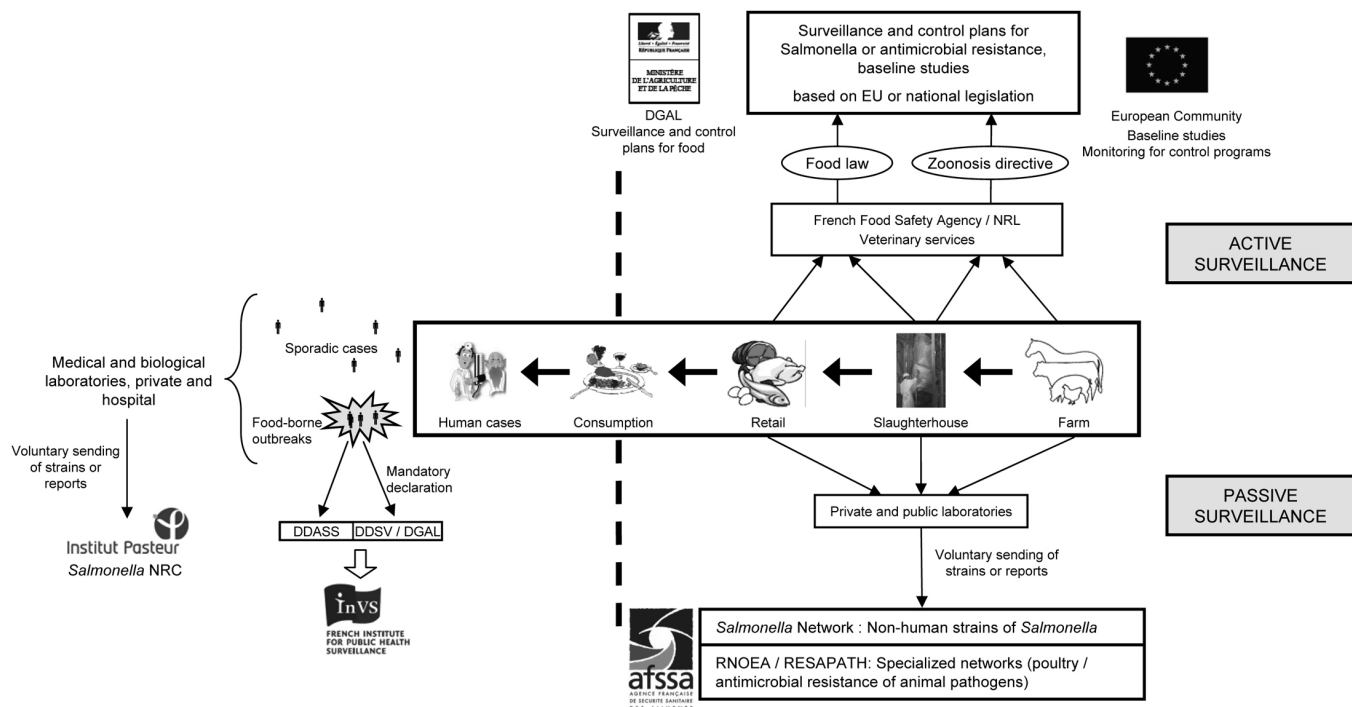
Liberté • Égalité • Fraternité
RÉPUBLIQUE FRANÇAISE
MINISTÈRE DE L'AGRICULTURE ET DE LA PÊCHE

DGAL
Surveillance and control plans for food

Surveillance and control plans for Salmonella or antimicrobial resistance, baseline studies

based on EU or national legislation

European Community
Baseline studies
Monitoring for control programs

Food law

Zoonosis directive

French Food Safety Agency / NRL
Veterinary services

ACTIVE SURVEILLANCE

Medical and biological laboratories, private and hospital

Sporadic cases

Food-borne outbreaks

Human cases

Consumption

Retail

Slaughterhouse

Farm

Voluntary sending of strains or reports

Mandatory declaration

Institut Pasteur
*Salmonella* NRC

| DDASS | DDSV / DGAL |
|---|---|

InVS
FRENCH INSTITUTE FOR PUBLIC HEALTH SURVEILLANCE

Private and public laboratories

PASSIVE SURVEILLANCE

Voluntary sending of strains or reports

afssa
AGENCE FRANÇAISE DE SÉCURITÉ SANITAIRE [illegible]

*Salmonella* Network : Non-human strains of *Salmonella*

RNOEA / RESAPATH: Specialized networks (poultry / antimicrobial resistance of animal pathogens)